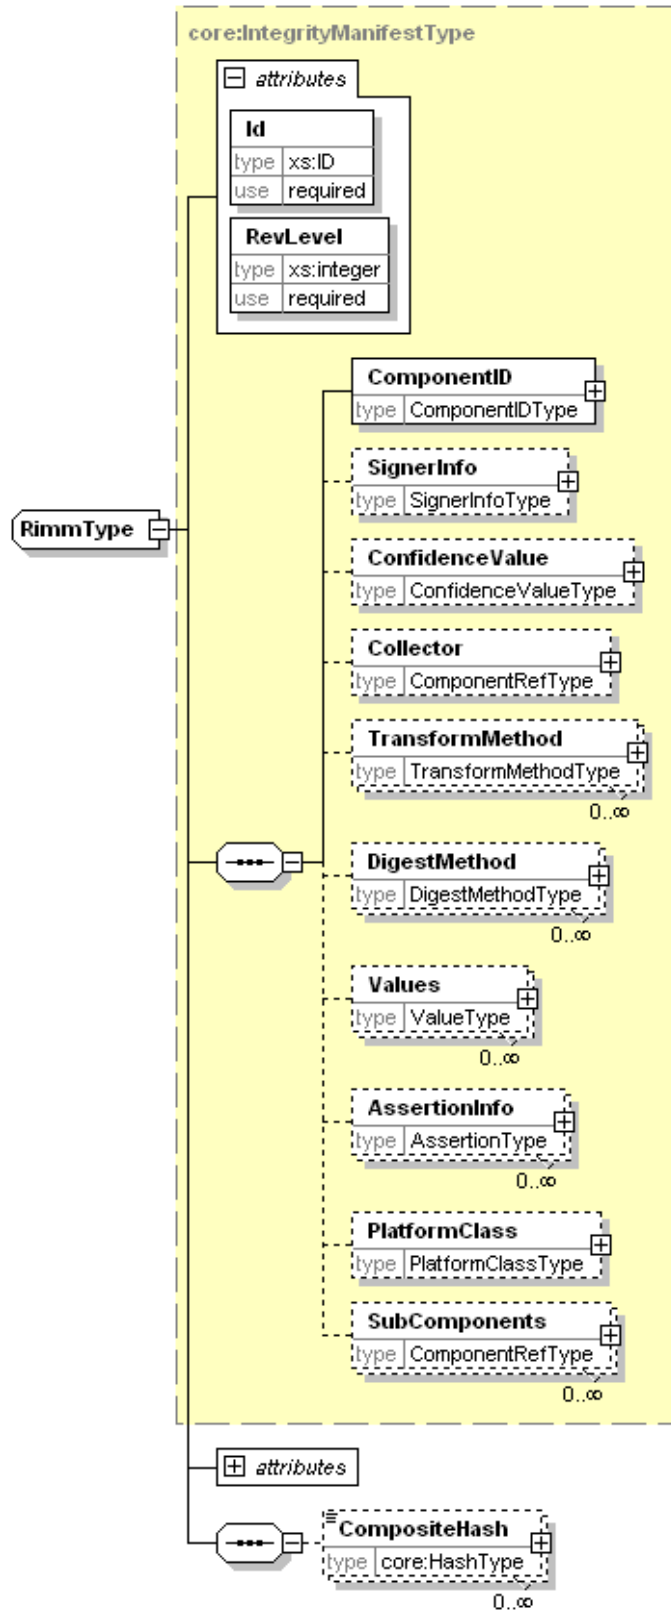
core:IntegrityManifestType

attributes

Id
type xs:ID
use required

RevLevel
type xs:integer
use required

RimmType

ComponentID
type ComponentIDType

SignerInfo
type SignerInfoType

ConfidenceValue
type ConfidenceValueType

Collector
type ComponentRefType

TransformMethod
type TransformMethodType
0..∞

DigestMethod
type DigestMethodType
0..∞

Values
type ValueType
0..∞

AssertionInfo
type AssertionType
0..∞

PlatformClass
type PlatformClassType

SubComponents
type ComponentRefType
0..∞

attributes

CompositeHash
type core:HashType
0..∞